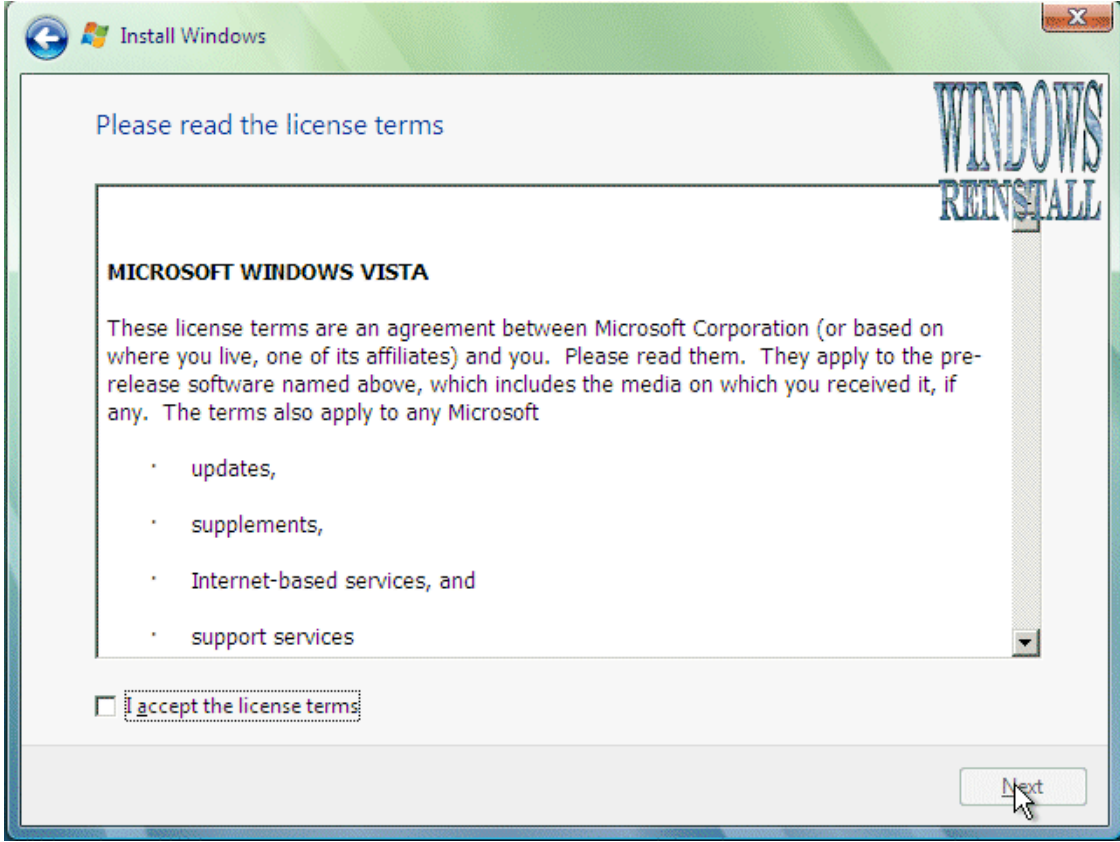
Install Windows

Please read the license terms

WINDOWS REINSTALL

MICROSOFT WINDOWS VISTA

These license terms are an agreement between Microsoft Corporation (or based on where you live, one of its affiliates) and you. Please read them. They apply to the prerelease software named above, which includes the media on which you received it, if any. The terms also apply to any Microsoft

· updates,

· supplements,

· Internet-based services, and

· support services

I accept the license terms

Next